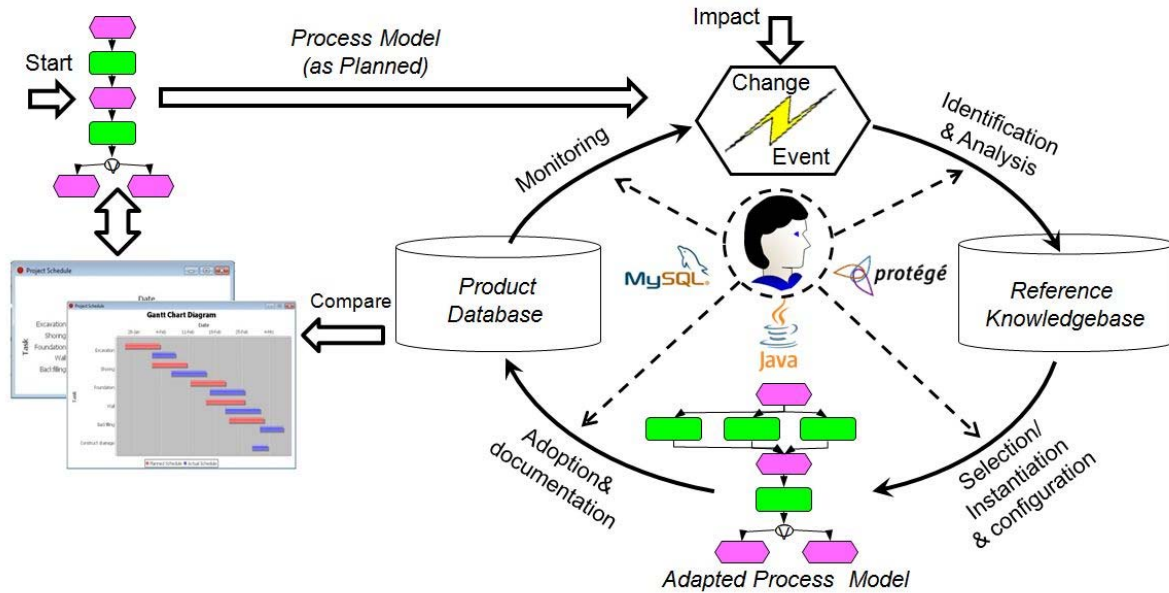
Start

Process Model
(as Planned)

Impact

Change

Event

Identification
& Analysis

Monitoring

Project Schedule

Date

Excavation
Shoring
Foundation
Wall
Back filling

Task

Project Schedule

Gantt Chart Diagram

Date

Excavation
Shoring
Foundation
Wall
Back filling
Construct drainage

Task

Planned Schedule
Actual Schedule

Compare

Product
Database

MySQL

protégé

Reference
Knowledgebase

Java

Adoption&
documentation

Selection/
Instantiation
& configuration

Adapted Process Model